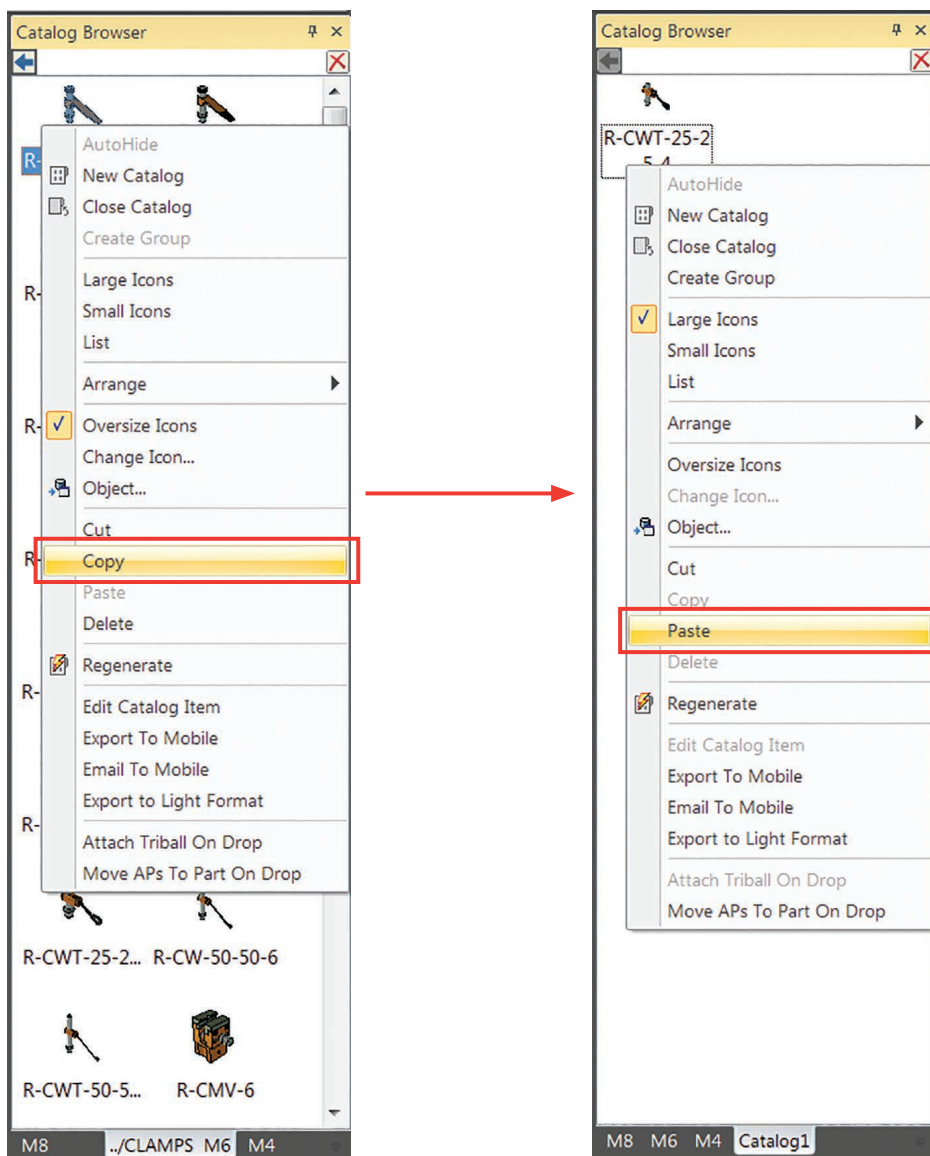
Catalog Browser

R-

AutoHide
New Catalog
Close Catalog
Create Group
Large Icons
Small Icons
List
Arrange
Oversize Icons
Change Icon...
Object...
Cut
Copy
Paste
Delete
Regenerate
Edit Catalog Item
Export To Mobile
Email To Mobile
Export to Light Format
Attach Triball On Drop
Move APs To Part On Drop

R-
R-
R
R-
R-

R-CWT-25-2... R-CW-50-50-6
R-CWT-50-5... R-CMV-6

M8 ../CLAMPS M6 M4

Catalog Browser

R-CWT-25-2
5-4

AutoHide
New Catalog
Close Catalog
Create Group
Large Icons
Small Icons
List
Arrange
Oversize Icons
Change Icon...
Object...
Cut
Copy
Paste
Delete
Regenerate
Edit Catalog Item
Export To Mobile
Email To Mobile
Export to Light Format
Attach Triball On Drop
Move APs To Part On Drop

M8 M6 M4 Catalog1